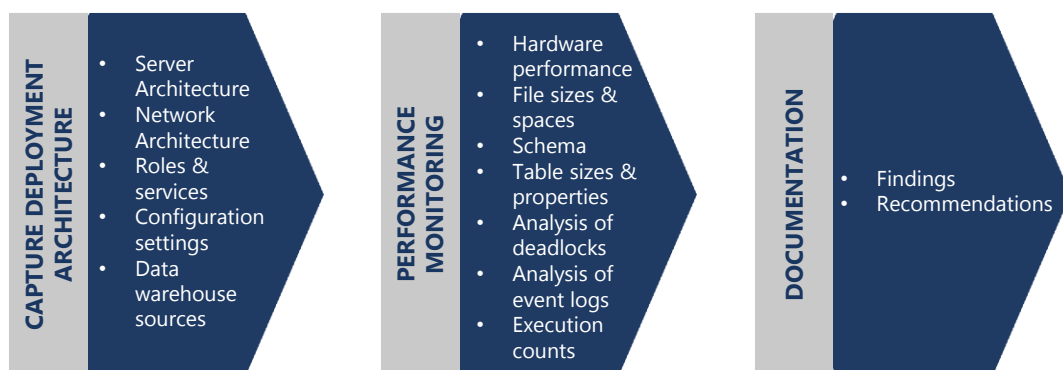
CAPTURE DEPLOYMENT ARCHITECTURE

- Server Architecture
- Network Architecture
- Roles & services
- Configuration settings
- Data warehouse sources

PERFORMANCE MONITORING

- Hardware performance
- File sizes & spaces
- Schema
- Table sizes & properties
- Analysis of deadlocks
- Analysis of event logs
- Execution counts

DOCUMENTATION

- Findings
- Recommendations